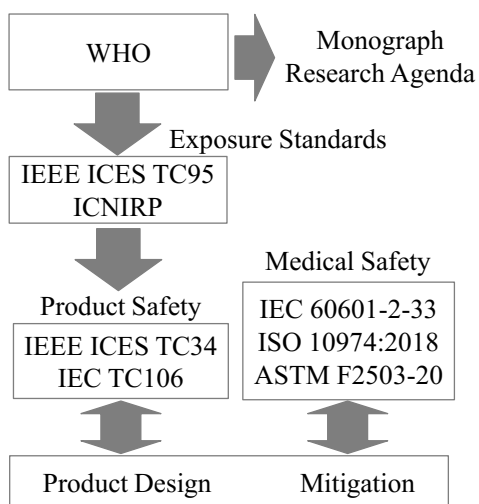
WHO

Monograph
Research Agenda

Exposure Standards

IEEE ICES TC95
ICNIRP

Product Safety

IEEE ICES TC34
IEC TC106

Medical Safety

IEC 60601-2-33
ISO 10974:2018
ASTM F2503-20

Product Design

Mitigation